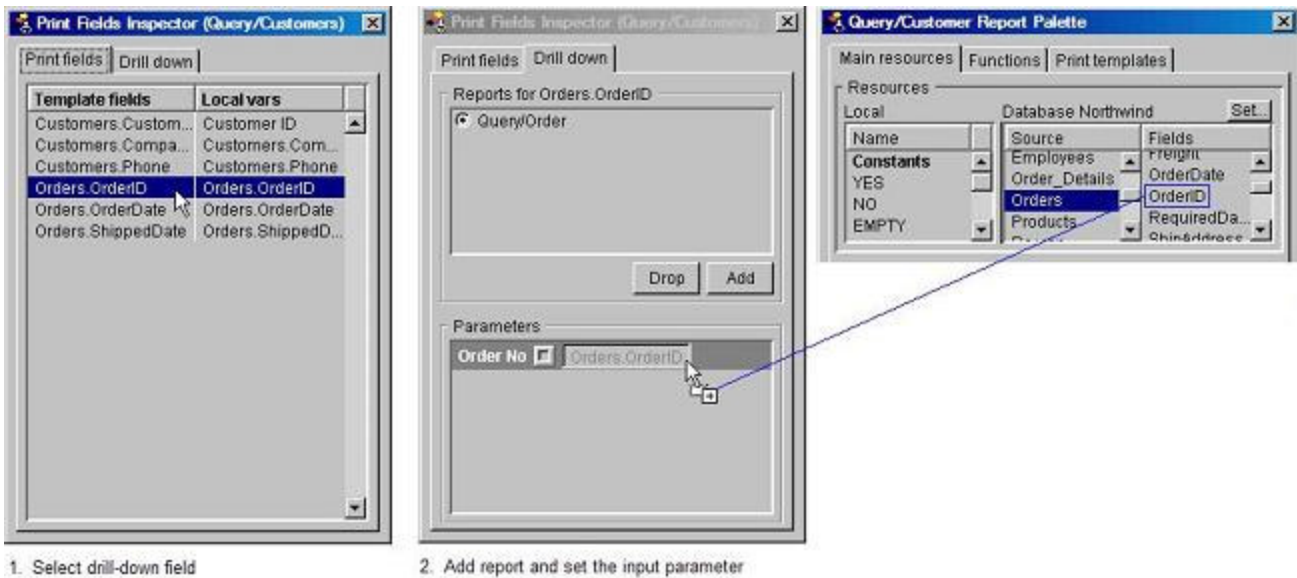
Print Fields Inspector (Query/Customers)

Print fields | Drill down

| Template fields | Local vars |
|---|---|
| Customers.Custom... | Customer ID |
| Customers.Compa... | Customers.Com... |
| Customers.Phone | Customers.Phone |
| Orders.OrderID | Orders.OrderID |
| Orders.OrderDate | Orders.OrderDate |
| Orders.ShippedDate | Orders.ShippedD... |

1. Select drill-down field

Print Fields Inspector (Query/Customers)

Print fields | Drill down

Reports for Orders.OrderID

Query/Order

Drop | Add

Parameters

Order No | Orders.OrderID

2. Add report and set the input parameter

Query/Customer Report Palette

Main resources | Functions | Print templates

Resources

Local

| Name |
|---|
| Constants |
| YES |
| NO |
| EMPTY |

Database Northwind

Set...

| Source | Fields |
|---|---|
| Employees | Freight |
| Order_Details | OrderDate |
| Orders | OrderID |
| Products | RequiredDa... |
| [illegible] | ShipAddress |